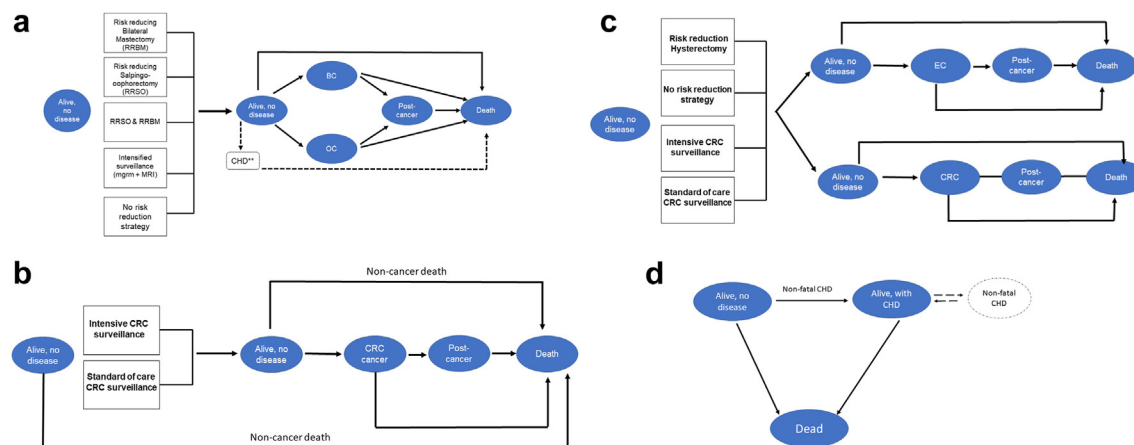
a

Alive, no disease

Risk reducing Bilateral Mastectomy (RRBM)

Risk reducing Salpingo-oophorectomy (RRSO)

RRSO & RRBM

Intensified surveillance (mgrm + MRI)

No risk reduction strategy

Alive, no disease

BC

OC

Post-cancer

Death

CHD**

c

Alive, no disease

Risk reduction Hysterectomy

No risk reduction strategy

Intensive CRC surveillance

Standard of care CRC surveillance

Alive, no disease

EC

Post-cancer

Death

Alive, no disease

CRC

Post-cancer

Death

b

Non-cancer death

Alive, no disease

Intensive CRC surveillance

Standard of care CRC surveillance

Alive, no disease

CRC cancer

Post-cancer

Death

Non-cancer death

d

Alive, no disease

Non-fatal CHD

Alive, with CHD

Non-fatal CHD

Dead